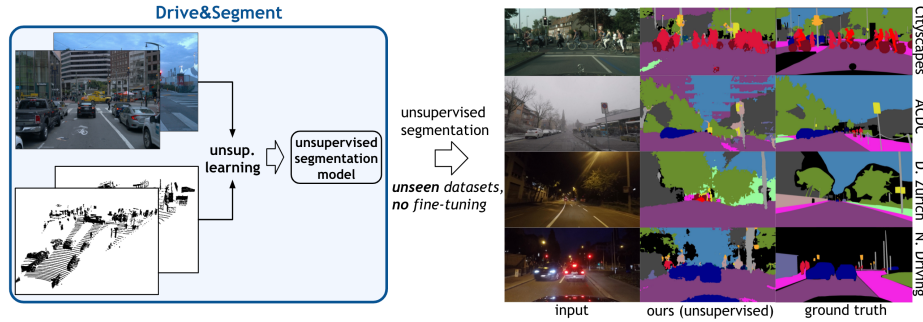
Drive&Segment

unsup. learning

unsupervised segmentation model

unsupervised segmentation

***unseen*** *datasets,*
***no*** *fine-tuning*

Cityscapes

ACDC

D. Zurich

N. Driving

input

ours (unsupervised)

ground truth